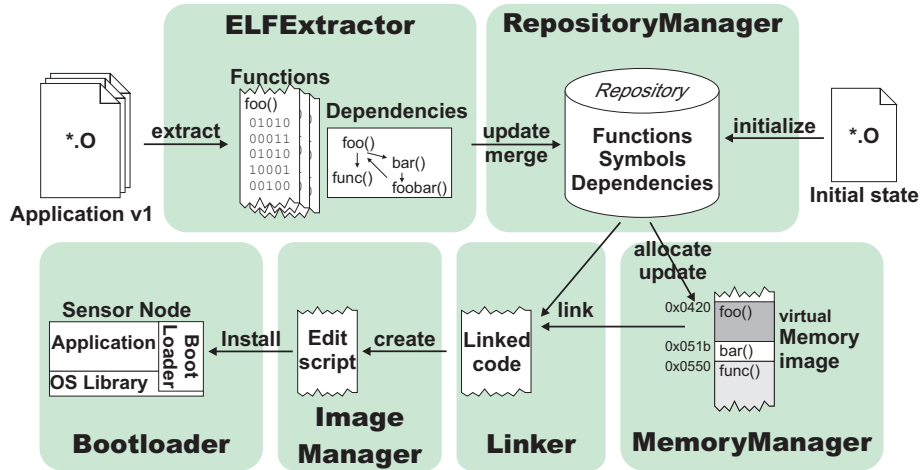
ELFExtractor

RepositoryManager

*.O

Application v1

extract

Functions

foo()

01010
00011
01010
10001
00100

Dependencies

foo()
bar()
func()
foobar()

update
merge

Repository

Functions
Symbols
Dependencies

initialize

*.O

Initial state

allocate
update

Sensor Node

Application

Boot Loader

OS Library

Install

Edit script

create

Linked code

link

0x0420

foo()

virtual Memory image

0x051b

bar()

0x0550

func()

Bootloader

Image Manager

Linker

MemoryManager